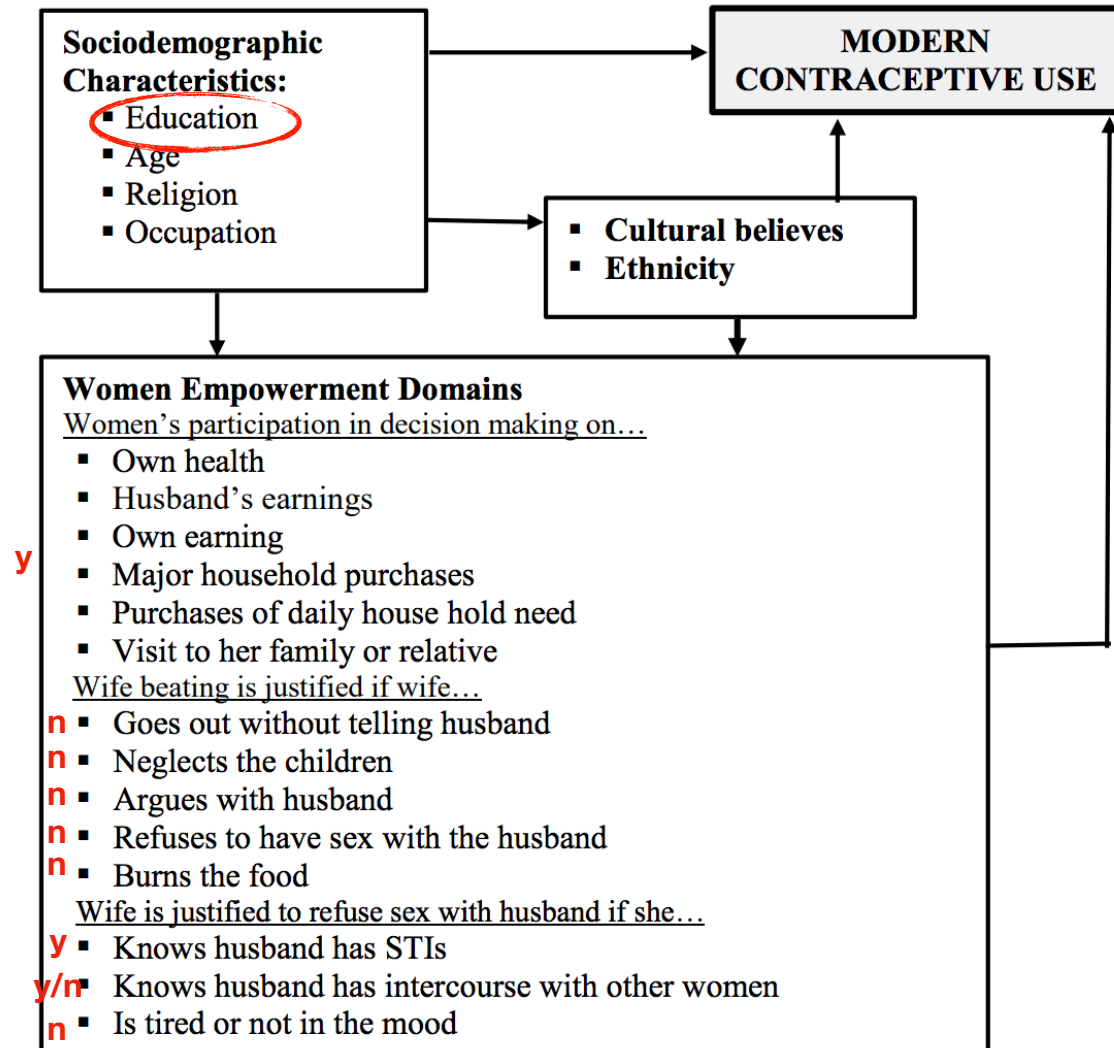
Sociodemographic Characteristics:
- Education
- Age
- Religion
- Occupation

MODERN CONTRACEPTIVE USE

- Cultural believes
- Ethnicity

Women Empowerment Domains
Women's participation in decision making on…
- Own health
- Husband's earnings
- Own earning
y
- Major household purchases
- Purchases of daily house hold need
- Visit to her family or relative

Wife beating is justified if wife…
n - Goes out without telling husband
n - Neglects the children
n - Argues with husband
n - Refuses to have sex with the husband
n - Burns the food

Wife is justified to refuse sex with husband if she…
y - Knows husband has STIs
y/n - Knows husband has intercourse with other women
n - Is tired or not in the mood